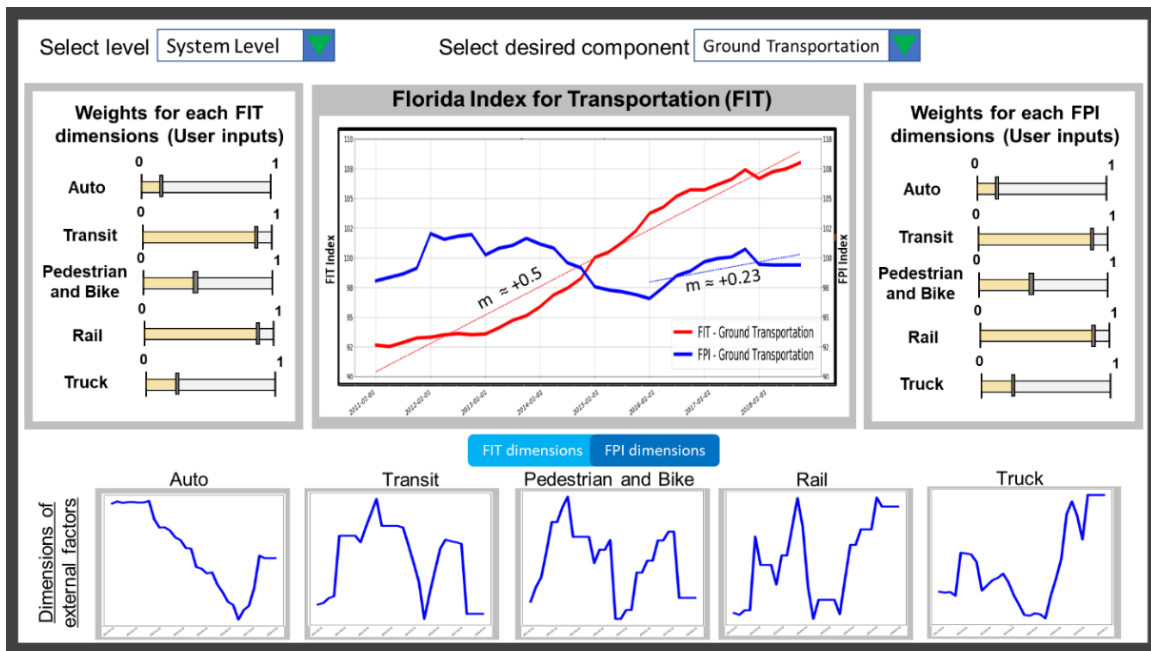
Select level System Level

Select desired component Ground Transportation

Weights for each FIT dimensions (User inputs)

Auto 0 1

Transit 0 1

Pedestrian and Bike 0 1

Rail 0 1

Truck 0 1

Florida Index for Transportation (FIT)

FIT Index

FPI Index

110 108 105 102 100 98 95 92 90

$m \approx +0.5$

$m \approx +0.23$

FIT - Ground Transportation

FPI - Ground Transportation

2011-01-01 2012-01-01 2013-01-01 2014-01-01 2015-01-01 2016-01-01 2017-01-01 2018-01-01

Weights for each FPI dimensions (User inputs)

Auto 0 1

Transit 0 1

Pedestrian and Bike 0 1

Rail 0 1

Truck 0 1

FIT dimensions FPI dimensions

Dimensions of external factors

Auto

Transit

Pedestrian and Bike

Rail

Truck